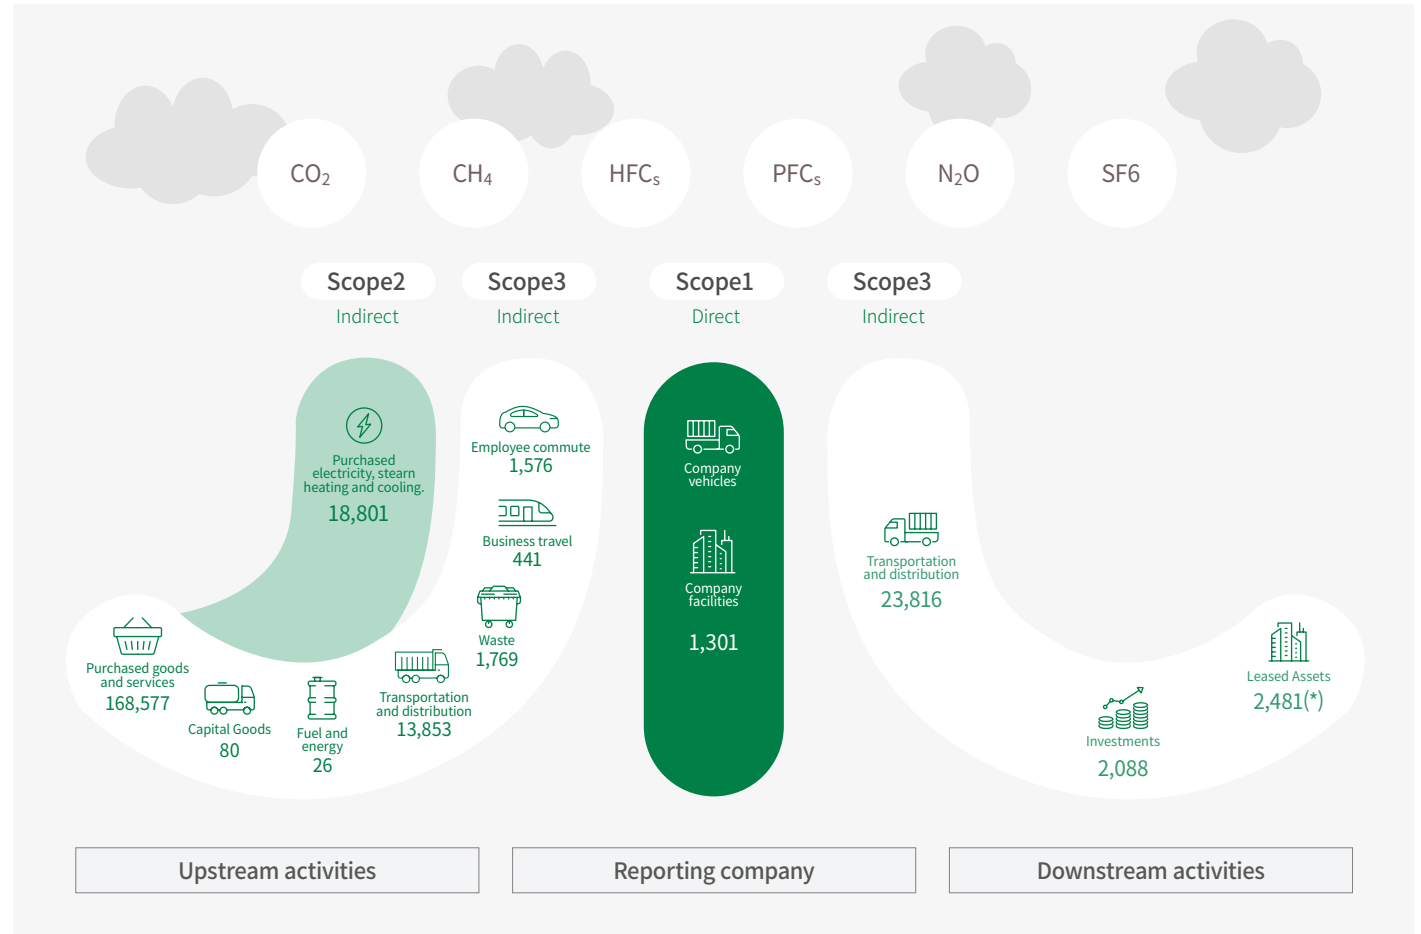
$CO_2$ $CH_4$ $HFC_s$ $PFC_s$ $N_2O$ SF6

Scope2
Indirect

Scope3
Indirect

Scope1
Direct

Scope3
Indirect

Purchased electricity, stearn heating and cooling.
18,801

Employee commute
1,576

Business travel
441

Waste
1,769

Purchased goods and services
168,577

Capital Goods
80

Fuel and energy
26

Transportation and distribution
13,853

Company vehicles

Company facilities

1,301

Transportation and distribution
23,816

Leased Assets
2,481(*)

Investments
2,088

Upstream activities

Reporting company

Downstream activities